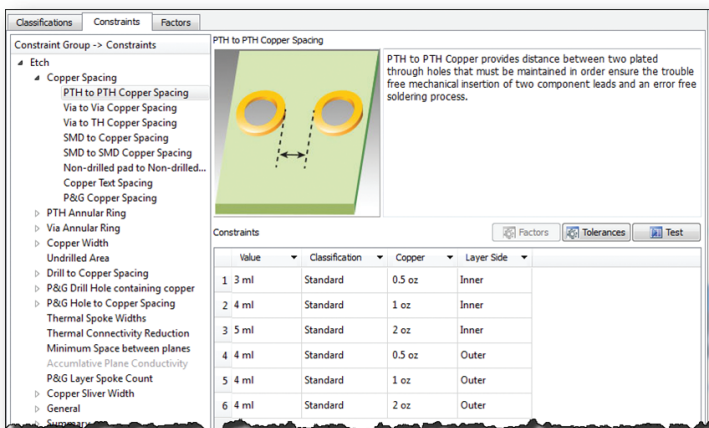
Classifications | Constraints | Factors

Constraint Group -> Constraints
Etch
Copper Spacing
PTH to PTH Copper Spacing
Via to Via Copper Spacing
Via to TH Copper Spacing
SMD to Copper Spacing
SMD to SMD Copper Spacing
Non-drilled pad to Non-drilled...
Copper Text Spacing
P&G Copper Spacing
PTH Annular Ring
Via Annular Ring
Copper Width
Undrilled Area
Drill to Copper Spacing
P&G Drill Hole containing copper
P&G Hole to Copper Spacing
Thermal Spoke Widths
Thermal Connectivity Reduction
Minimum Space between planes
Accumulative Plane Conductivity
P&G Layer Spoke Count
Copper Sliver Width
General
Summary

PTH to PTH Copper Spacing

PTH to PTH Copper provides distance between two plated through holes that must be maintained in order ensure the trouble free mechanical insertion of two component leads and an error free soldering process.

Constraints

Factors | Tolerances | Test

| | Value | Classification | Copper | Layer Side |
|---|---|---|---|---|
| 1 | 3 ml | Standard | 0.5 oz | Inner |
| 2 | 4 ml | Standard | 1 oz | Inner |
| 3 | 5 ml | Standard | 2 oz | Inner |
| 4 | 4 ml | Standard | 0.5 oz | Outer |
| 5 | 4 ml | Standard | 1 oz | Outer |
| 6 | 4 ml | Standard | 2 oz | Outer |